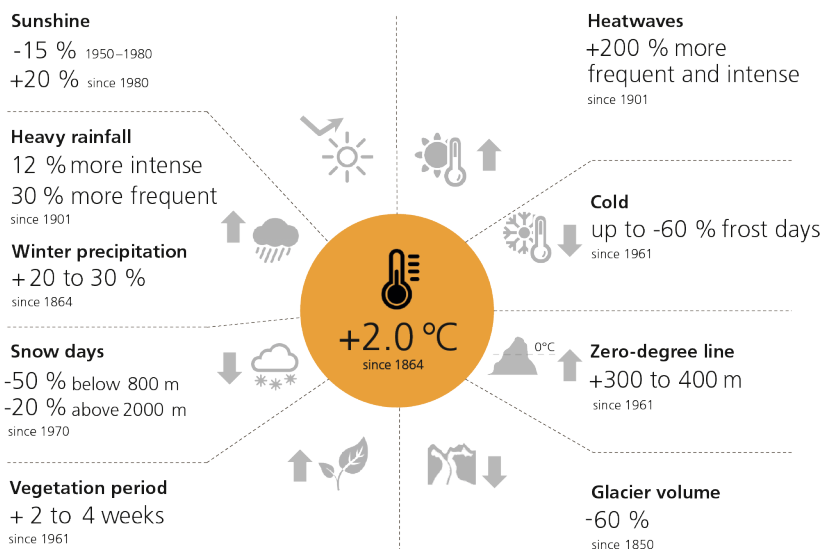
Sunshine
-15 % 1950–1980
+20 % since 1980

Heavy rainfall
12 % more intense
30 % more frequent
since 1901

Winter precipitation
+20 to 30 %
since 1864

Snow days
-50 % below 800 m
-20 % above 2000 m
since 1970

Vegetation period
+ 2 to 4 weeks
since 1961

+2.0 °C
since 1864

Heatwaves
+200 % more frequent and intense
since 1901

Cold
up to -60 % frost days
since 1961

0°C

Zero-degree line
+300 to 400 m
since 1961

Glacier volume
-60 %
since 1850